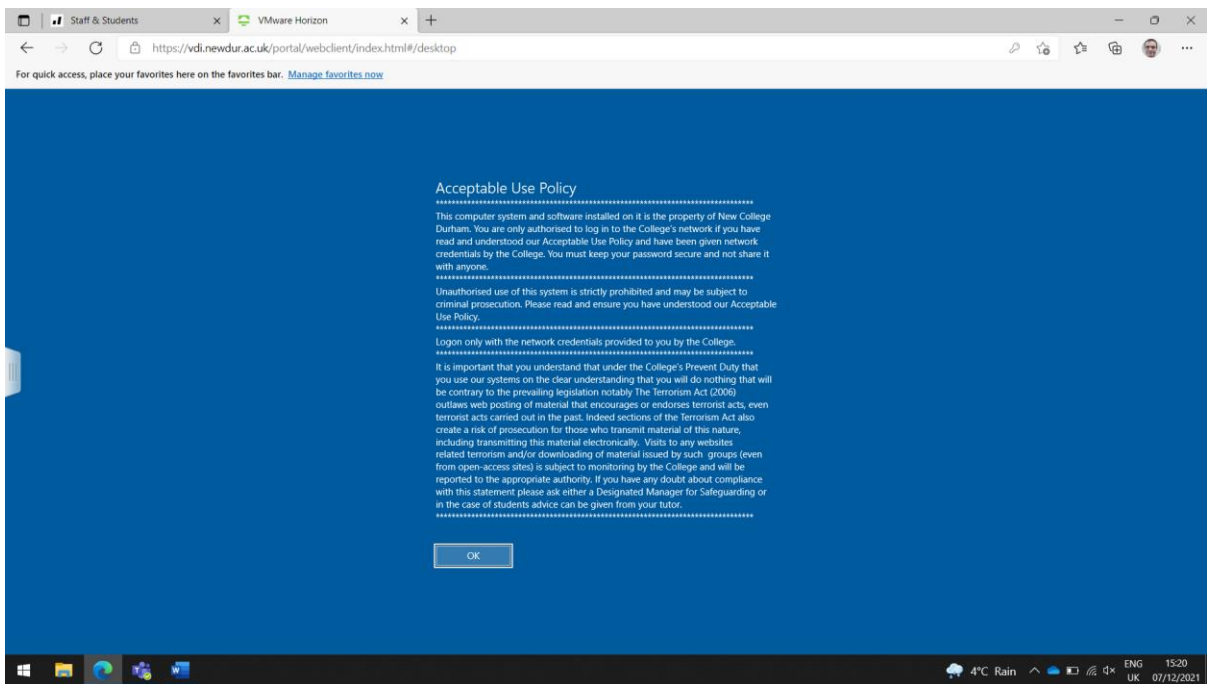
Staff & Students
VMware Horizon
https://vdi.newdur.ac.uk/portal/webclient/index.html#/desktop
For quick access, place your favorites here on the favorites bar. Manage favorites now

Acceptable Use Policy
**********************************************************************************
This computer system and software installed on it is the property of New College Durham. You are only authorised to log in to the College's network if you have read and understood our Acceptable Use Policy and have been given network credentials by the College. You must keep your password secure and not share it with anyone.
**********************************************************************************
Unauthorised use of this system is strictly prohibited and may be subject to criminal prosecution. Please read and ensure you have understood our Acceptable Use Policy.
**********************************************************************************
Logon only with the network credentials provided to you by the College.
**********************************************************************************
It is important that you understand that under the College's Prevent Duty that you use our systems on the clear understanding that you will do nothing that will be contrary to the prevailing legislation notably The Terrorism Act (2006) outlaws web posting of material that encourages or endorses terrorist acts, even terrorist acts carried out in the past. Indeed sections of the Terrorism Act also create a risk of prosecution for those who transmit material of this nature, including transmitting this material electronically. Visits to any websites related terrorism and/or downloading of material issued by such groups (even from open-access sites) is subject to monitoring by the College and will be reported to the appropriate authority. If you have any doubt about compliance with this statement please ask either a Designated Manager for Safeguarding or in the case of students advice can be given from your tutor.
**********************************************************************************

OK

4°C Rain
ENG UK
15:20
07/12/2021